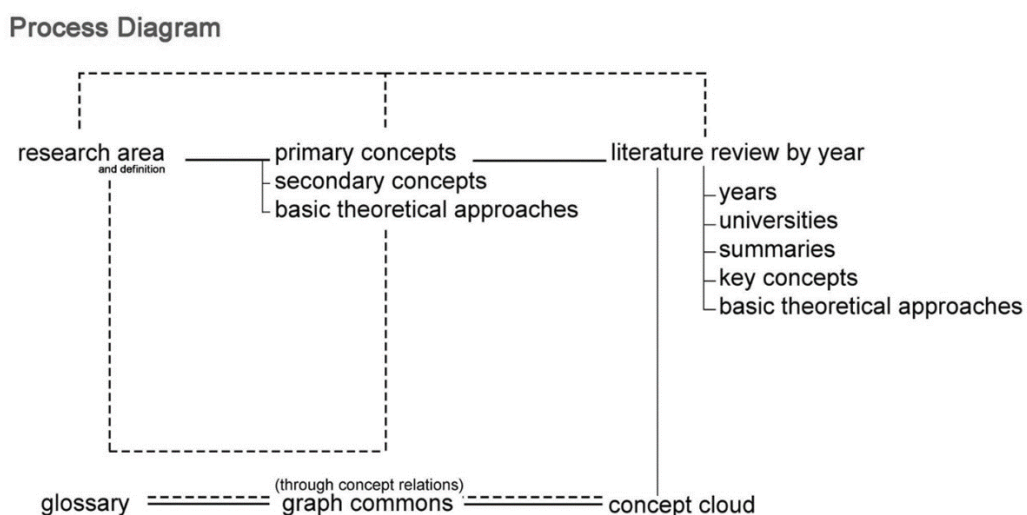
Process Diagram

research area
and definition

primary concepts
secondary concepts
basic theoretical approaches

literature review by year
years
universities
summaries
key concepts
basic theoretical approaches

glossary

(through concept relations)
graph commons

concept cloud